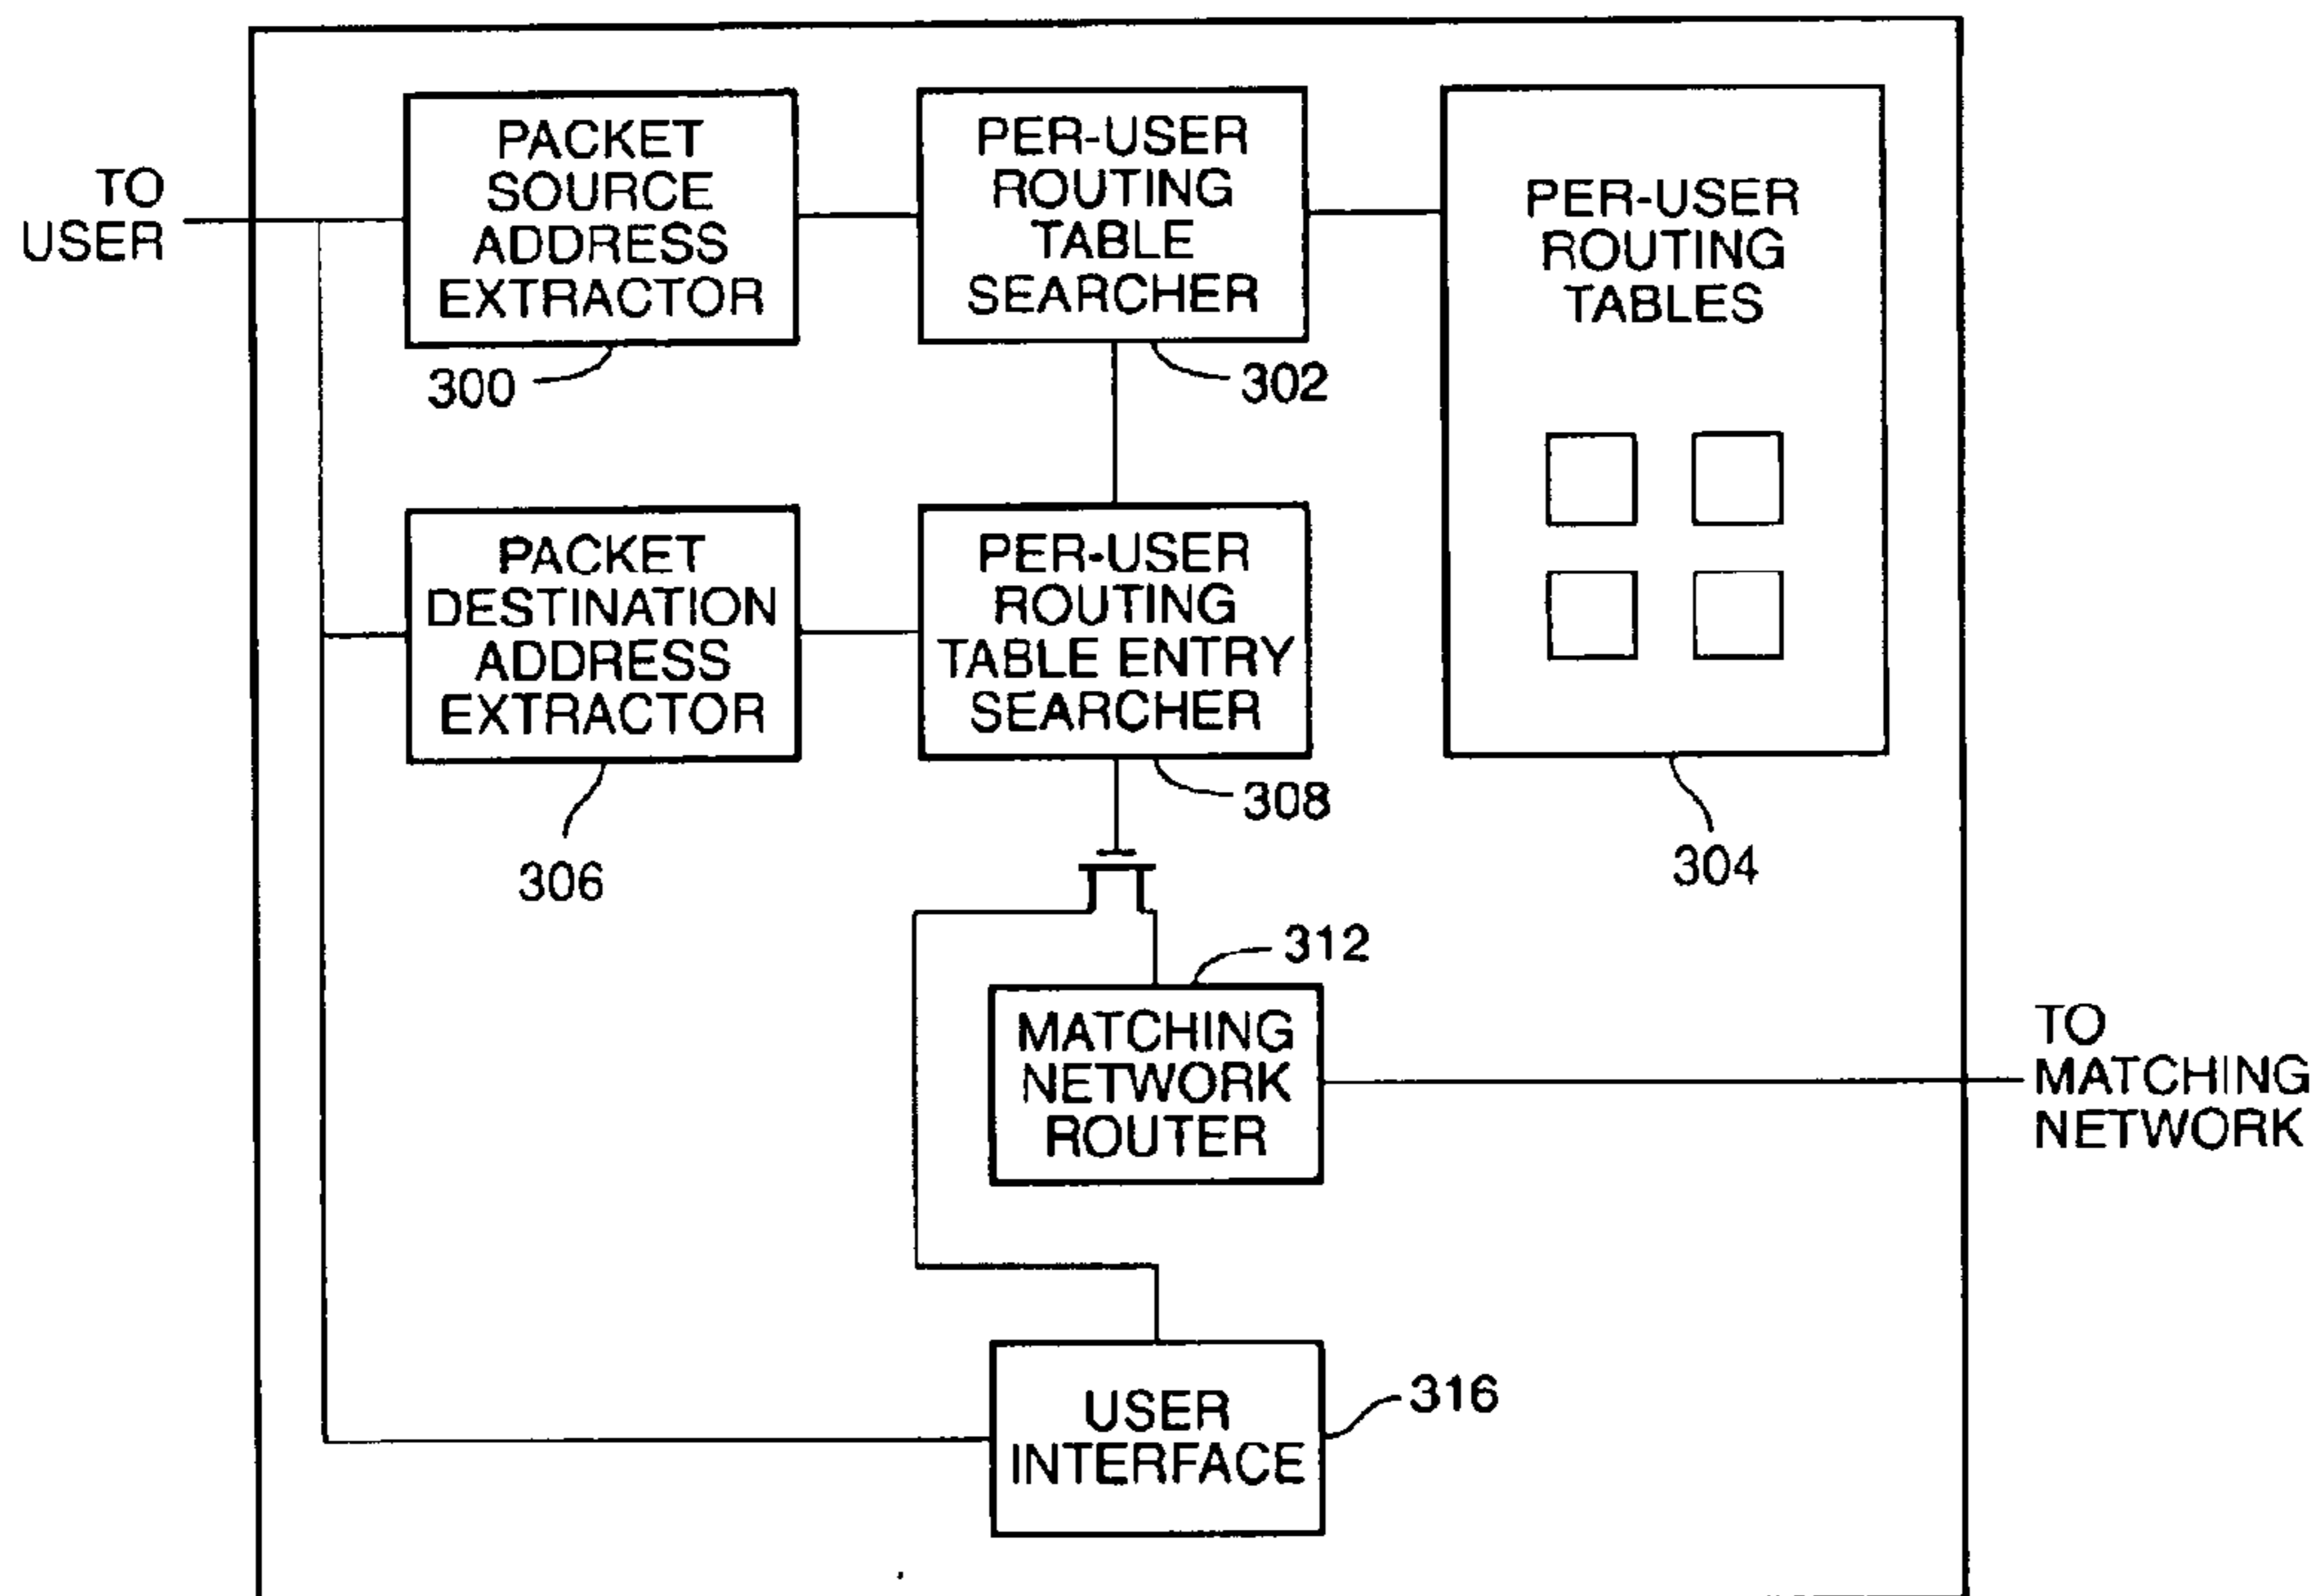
TO USER

PACKET SOURCE ADDRESS EXTRACTOR

300

PER-USER ROUTING TABLE SEARCHER

302

PER-USER ROUTING TABLES

PACKET DESTINATION ADDRESS EXTRACTOR

306

PER-USER ROUTING TABLE ENTRY SEARCHER

308

304

312

MATCHING NETWORK ROUTER

TO MATCHING NETWORK

USER INTERFACE

316